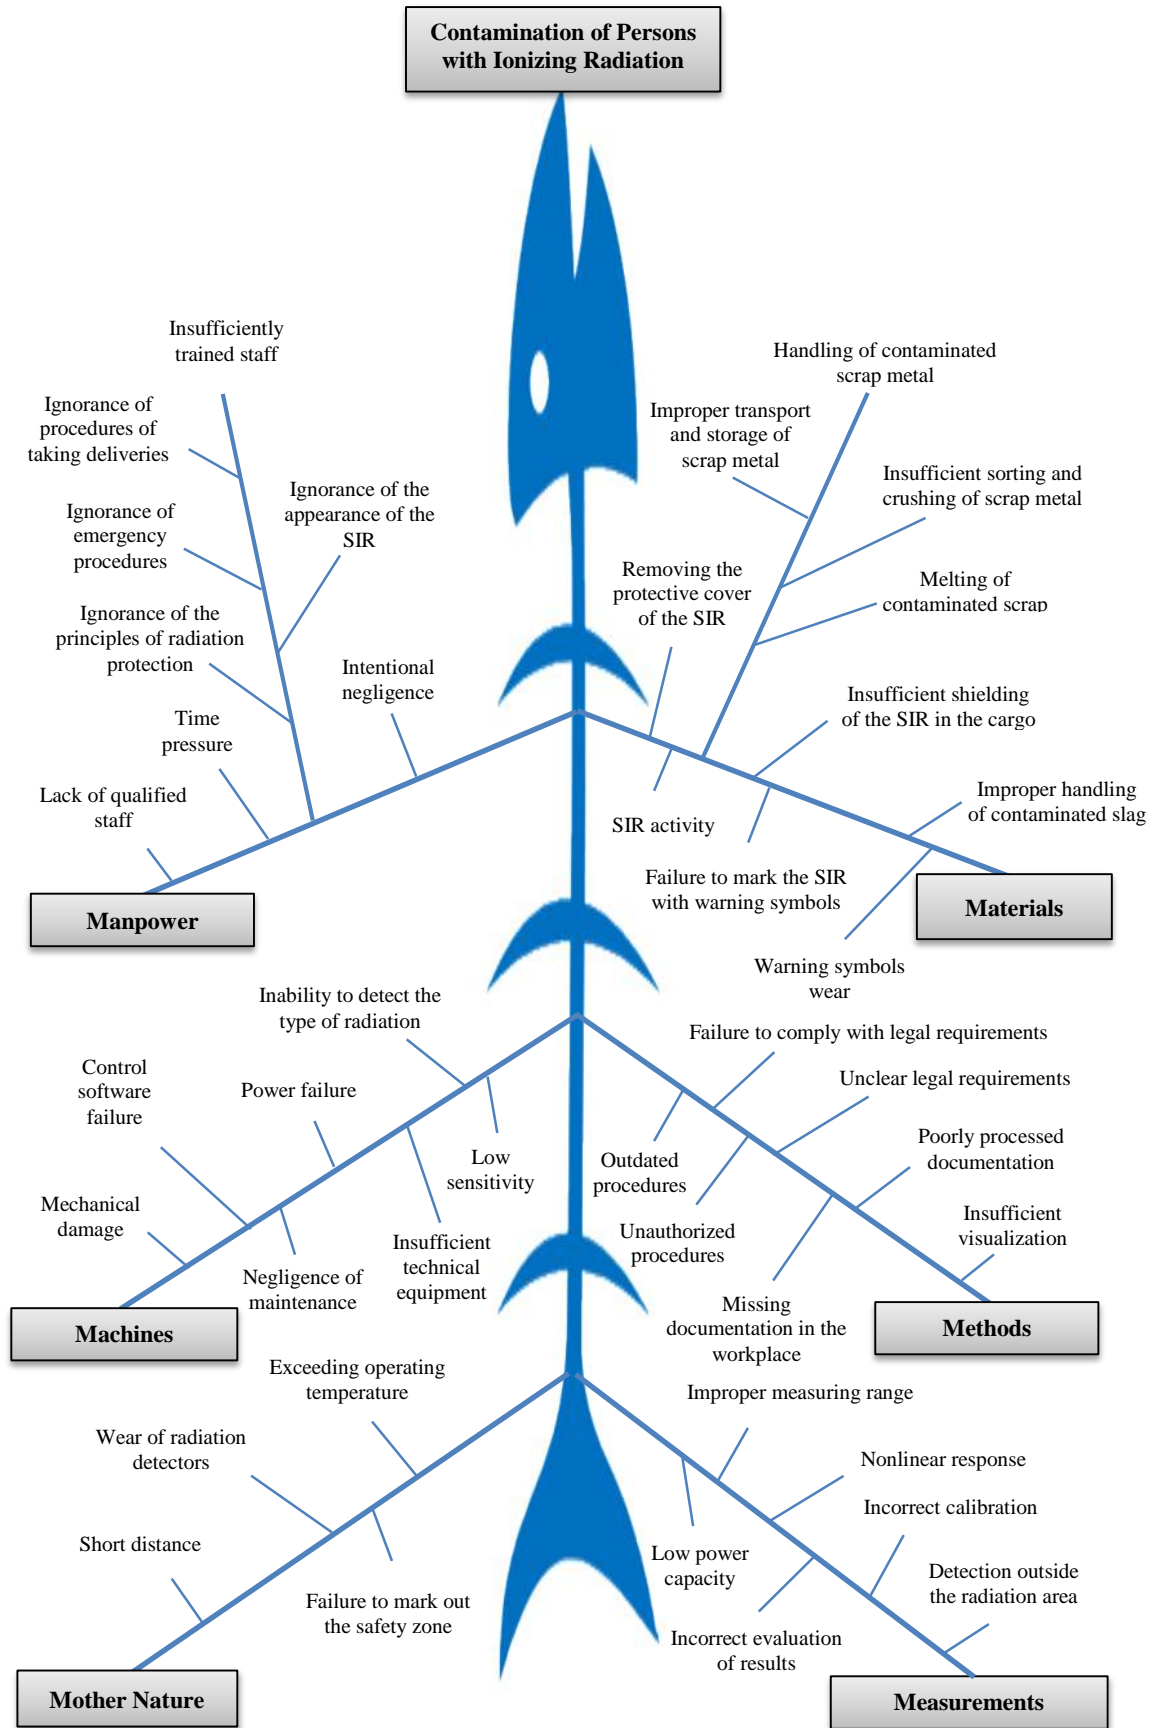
Contamination of Persons with Ionizing Radiation

Insufficiently trained staff

Ignorance of procedures of taking deliveries

Ignorance of emergency procedures

Ignorance of the principles of radiation protection

Time pressure

Lack of qualified staff

Ignorance of the appearance of the SIR

Intentional negligence

Manpower

Handling of contaminated scrap metal

Improper transport and storage of scrap metal

Insufficient sorting and crushing of scrap metal

Melting of contaminated scrap

Removing the protective cover of the SIR

Insufficient shielding of the SIR in the cargo

Improper handling of contaminated slag

SIR activity

Failure to mark the SIR with warning symbols

Warning symbols wear

Materials

Inability to detect the type of radiation

Control software failure

Power failure

Low sensitivity

Mechanical damage

Negligence of maintenance

Insufficient technical equipment

Machines

Failure to comply with legal requirements

Unclear legal requirements

Outdated procedures

Poorly processed documentation

Unauthorized procedures

Insufficient visualization

Missing documentation in the workplace

Methods

Exceeding operating temperature

Wear of radiation detectors

Short distance

Failure to mark out the safety zone

Mother Nature

Improper measuring range

Nonlinear response

Incorrect calibration

Low power capacity

Detection outside the radiation area

Incorrect evaluation of results

Measurements